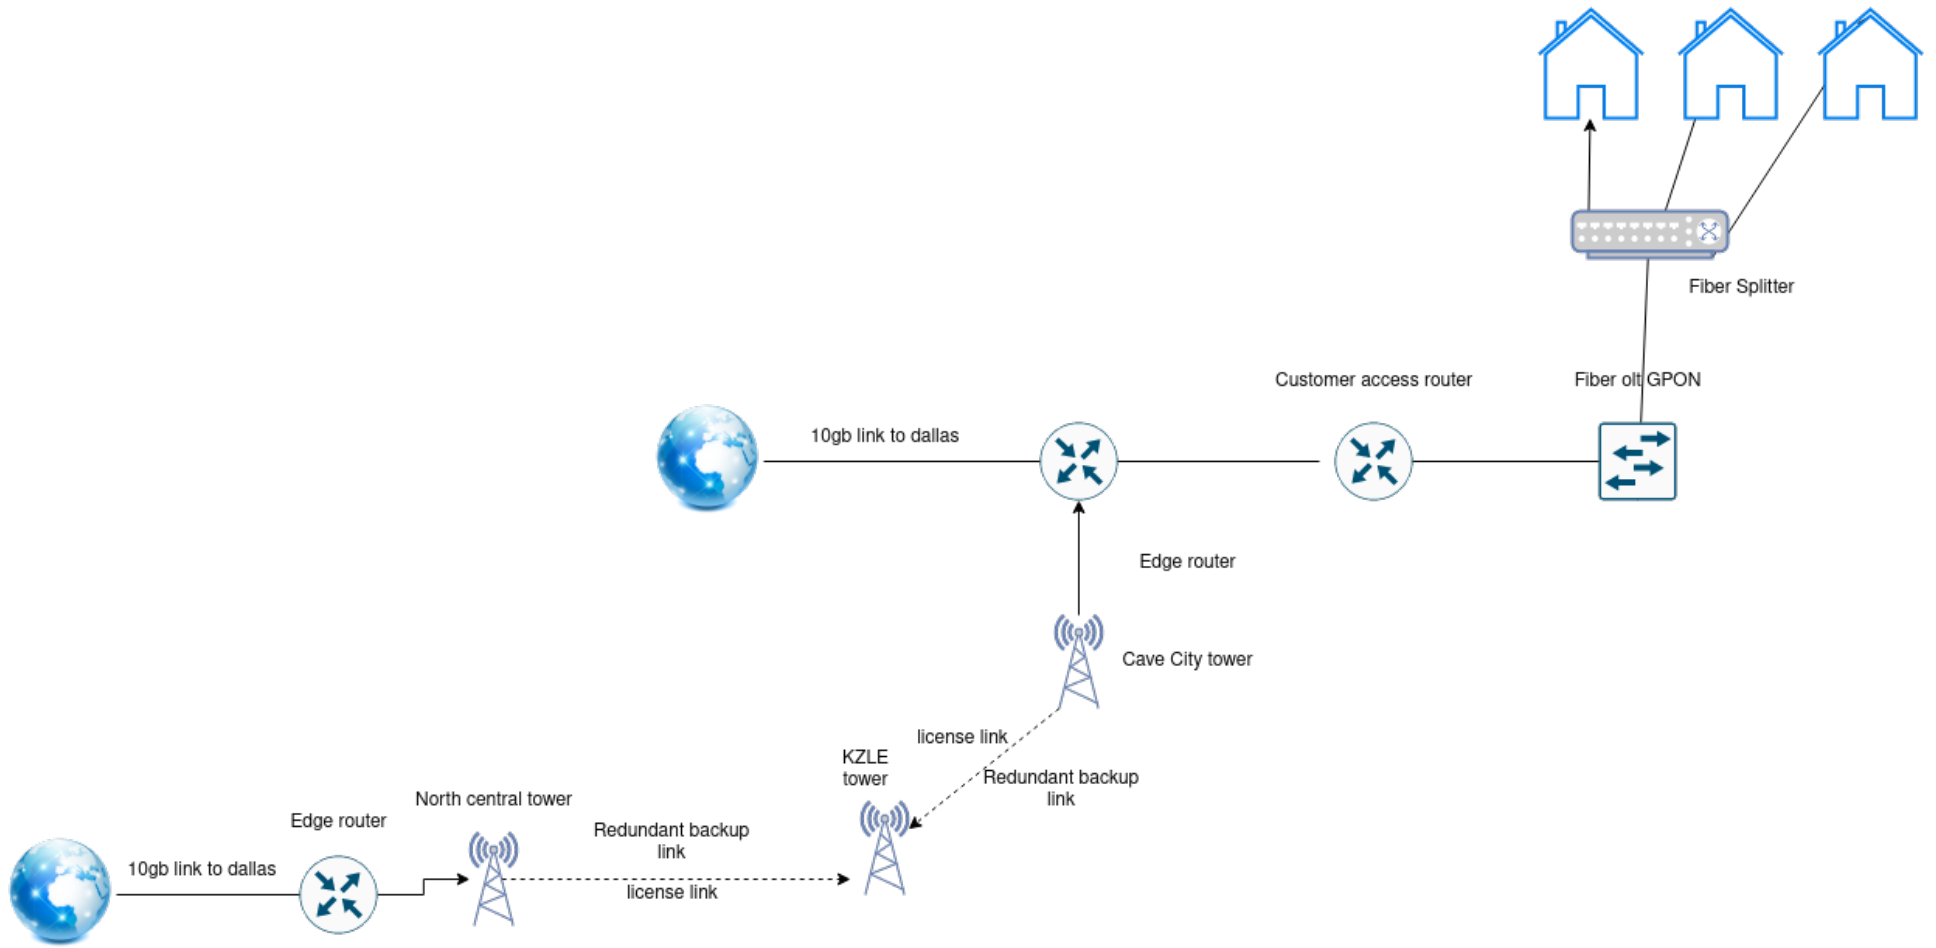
Fiber Splitter

Customer access router

Fiber olt GPON

10gb link to dallas

Edge router

Cave City tower

license link

KZLE tower

Redundant backup link

North central tower

Edge router

Redundant backup link

10gb link to dallas

license link